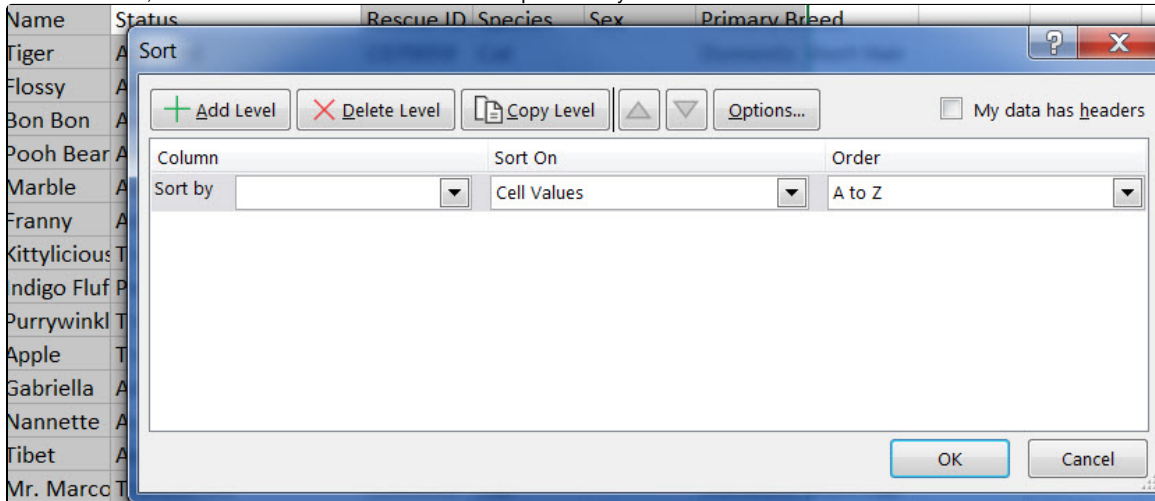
| Name | Status | Rescue ID | Species | Sex | Primary Breed |
|---|---|---|---|---|---|
| Tiger | A | | | | |
| Flossy | A | | | | |
| Bon Bon | A | | | | |
| Pooh Bear | A | | | | |
| Marble | A | | | | |
| Franny | A | | | | |
| Kittylicious | T | | | | |
| Indigo Fluf | P | | | | |
| Purrywinkl | T | | | | |
| Apple | T | | | | |
| Gabriella | A | | | | |
| Nannette | A | | | | |
| Tibet | A | | | | |
| Mr. Marco | T | | | | |

Sort

? X

Add Level
Delete Level
Copy Level
Options...
My data has headers

| Column | Sort On | Order |
|---|---|---|
| Sort by | Cell Values | A to Z |

OK
Cancel